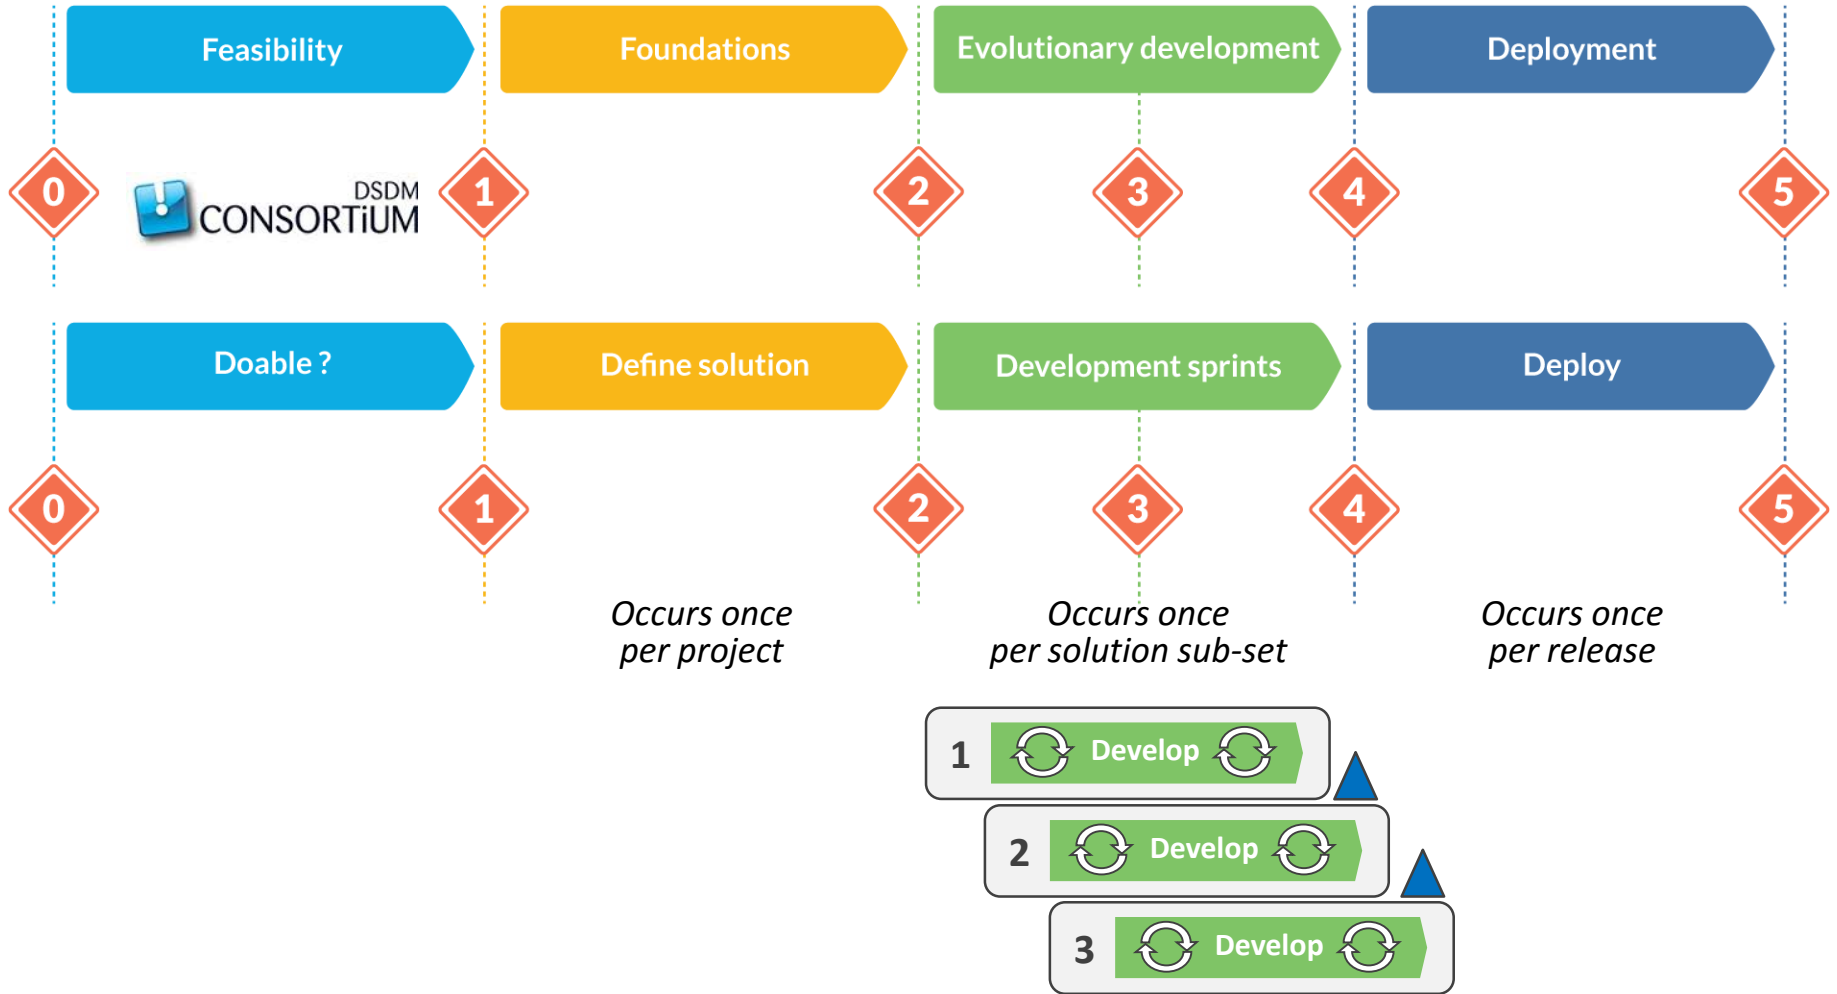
Feasibility

Foundations

Evolutionary development

Deployment

0

DSDM CONSORTiUM

1

2

3

4

5

Doable ?

Define solution

Development sprints

Deploy

0

1

2

3

4

5

Occurs once per project

Occurs once per solution sub-set

Occurs once per release

1 Develop

2 Develop

3 Develop